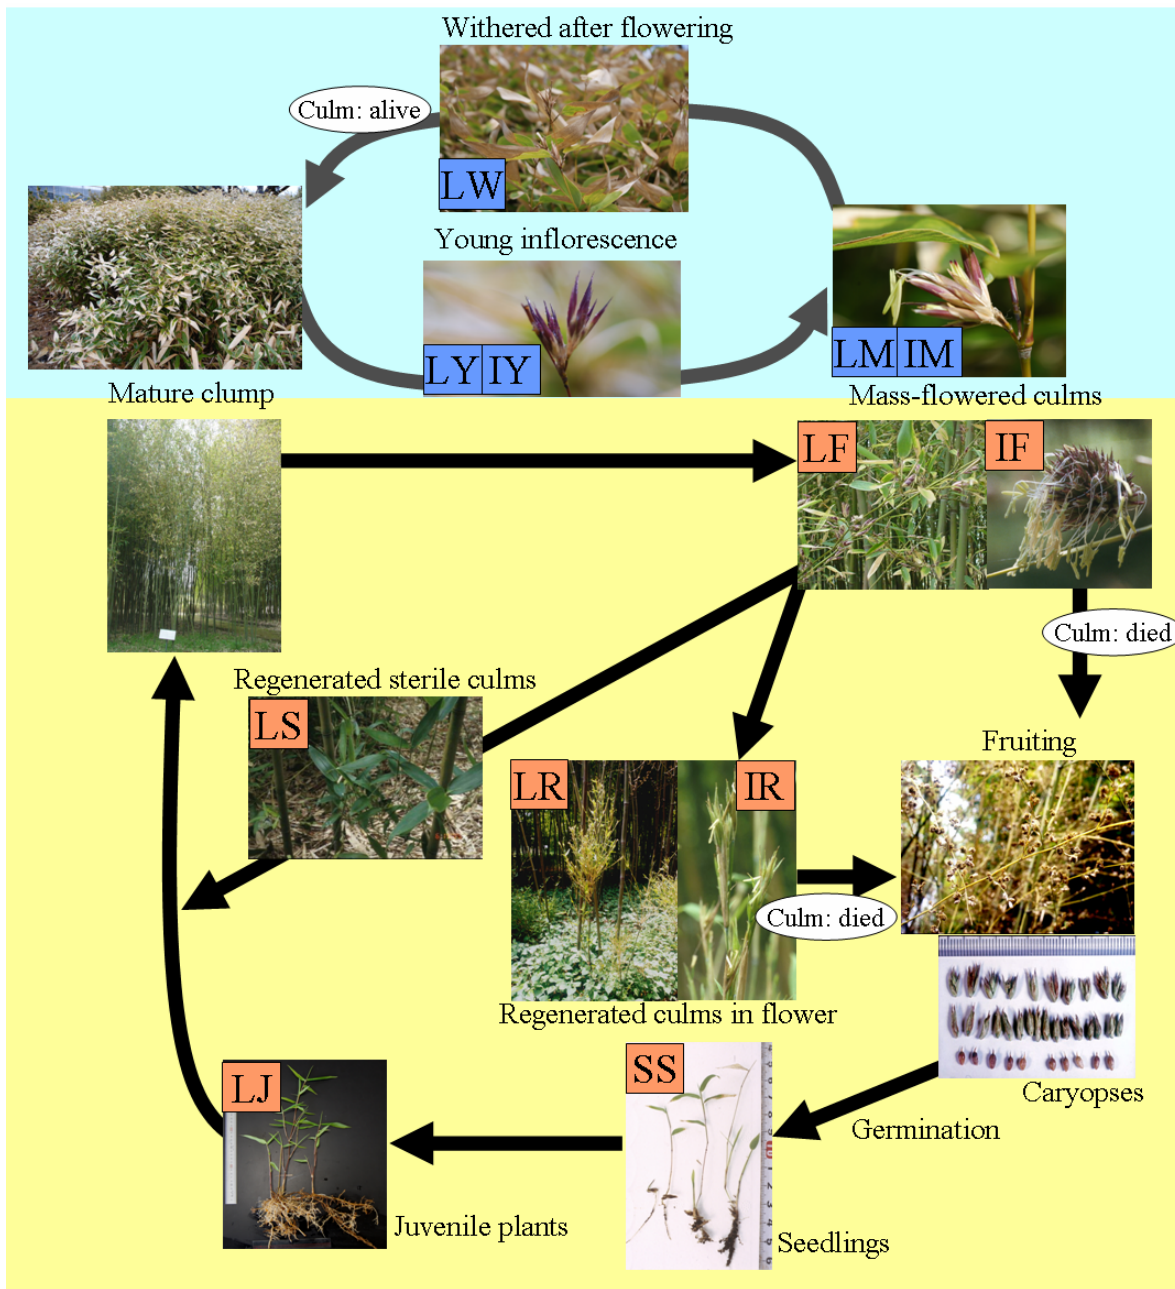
Withered after flowering

Culm: alive

LW

Young inflorescence

LY IY

LM IM

Mature clump

Mass-flowered culms

LF IF

Culm: died

Regenerated sterile culms

LS

LR IR

Fruiting

Culm: died

Regenerated culms in flower

Caryopses

SS

Germination

LJ

Juvenile plants

Seedlings